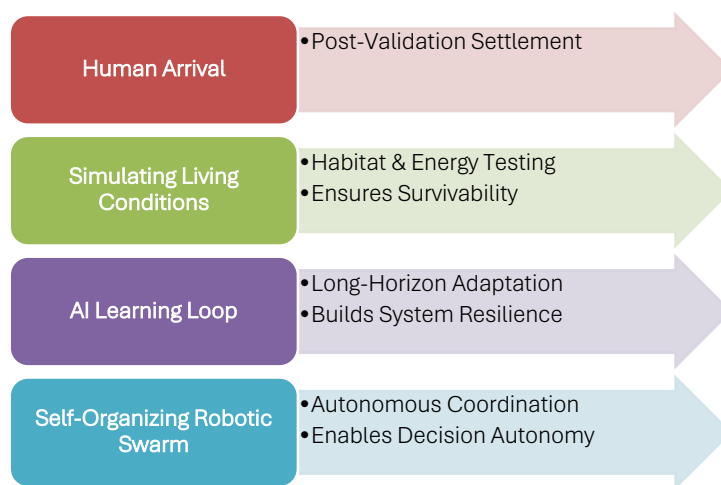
Human Arrival

• Post-Validation Settlement

Simulating Living Conditions

• Habitat & Energy Testing
• Ensures Survivability

AI Learning Loop

• Long-Horizon Adaptation
• Builds System Resilience

Self-Organizing Robotic Swarm

• Autonomous Coordination
• Enables Decision Autonomy